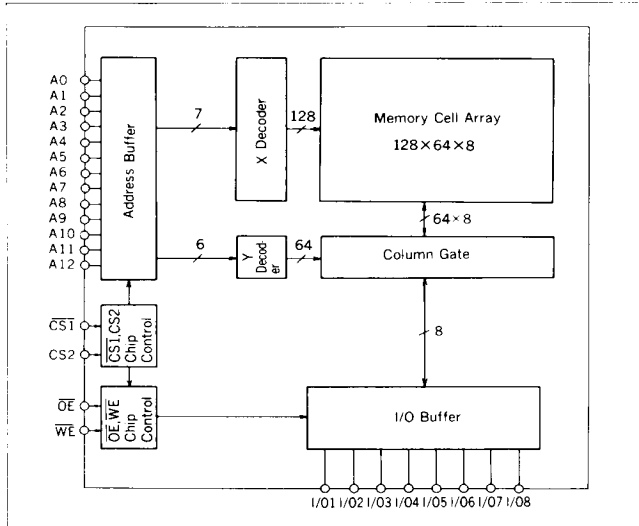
A0
A1
A2
A3
A4
A5
A6
A7
A8
A9
A10
A11
A12

Address Buffer

7

X Decoder

128

Memory Cell Array
$128 \times 64 \times 8$

$64 \times 8$

6

Y Decoder

64

Column Gate

$\overline{CS1}$
CS2

$\overline{CS1}$,CS2 Chip Control

8

$\overline{OE}$
$\overline{WE}$

$\overline{OE}$,$\overline{WE}$ Chip Control

I/O Buffer

I/01 I/02 I/03 I/04 I/05 I/06 I/07 I/08